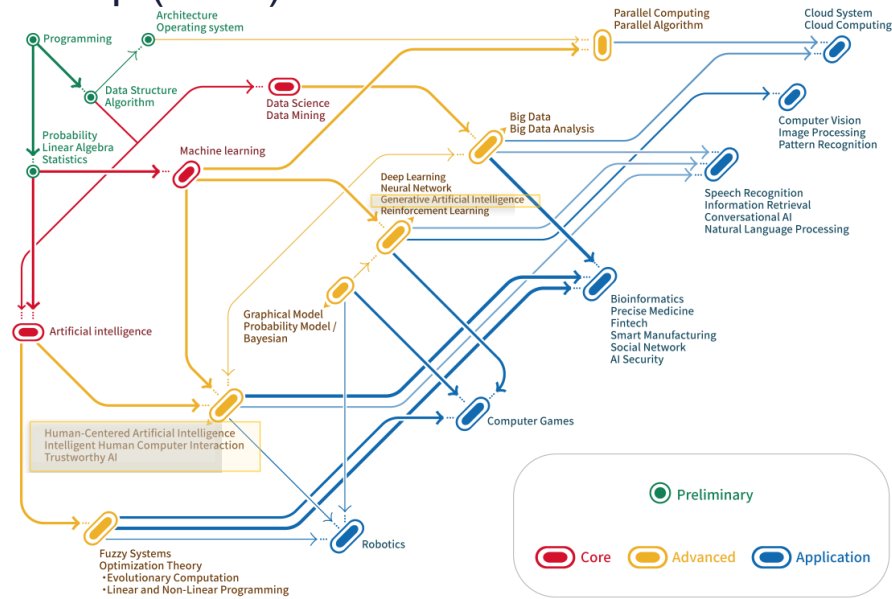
Programming

Architecture
Operating system

Data Structure
Algorithm

Probability
Linear Algebra
Statistics

Data Science
Data Mining

Machine learning

Parallel Computing
Parallel Algorithm

Cloud System
Cloud Computing

Big Data
Big Data Analysis

Computer Vision
Image Processing
Pattern Recognition

Deep Learning
Neural Network
Generative Artificial Intelligence
Reinforcement Learning

Speech Recognition
Information Retrieval
Conversational AI
Natural Language Processing

Graphical Model
Probability Model /
Bayesian

Bioinformatics
Precise Medicine
Fintech
Smart Manufacturing
Social Network
AI Security

Artificial intelligence

Human-Centered Artificial Intelligence
Intelligent Human Computer Interaction
Trustworthy AI

Computer Games

Robotics

Fuzzy Systems
Optimization Theory
・Evolutionary Computation
・Linear and Non-Linear Programming

Preliminary

Core

Advanced

Application